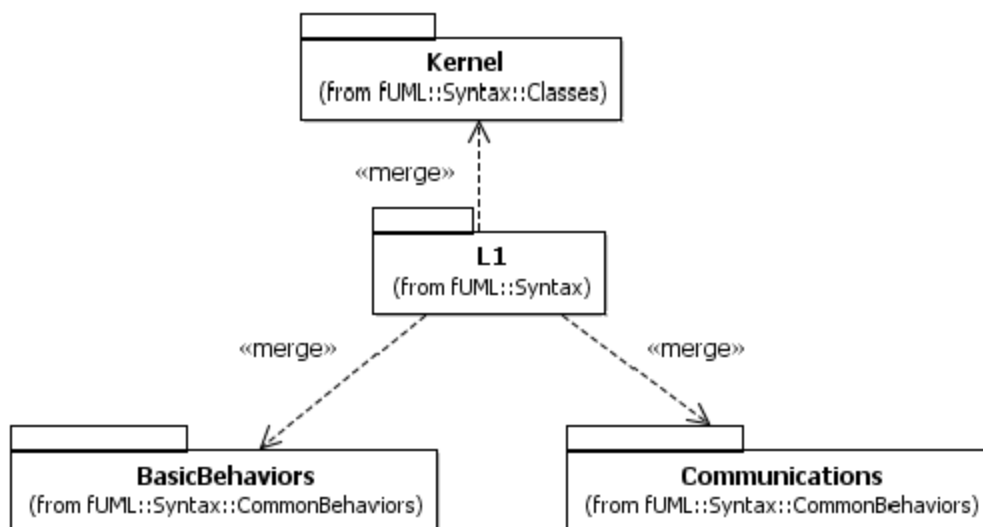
**Kernel**
(from fUML::Syntax::Classes)

«merge»

**L1**
(from fUML::Syntax)

«merge»

«merge»

**BasicBehaviors**
(from fUML::Syntax::CommonBehaviors)

**Communications**
(from fUML::Syntax::CommonBehaviors)